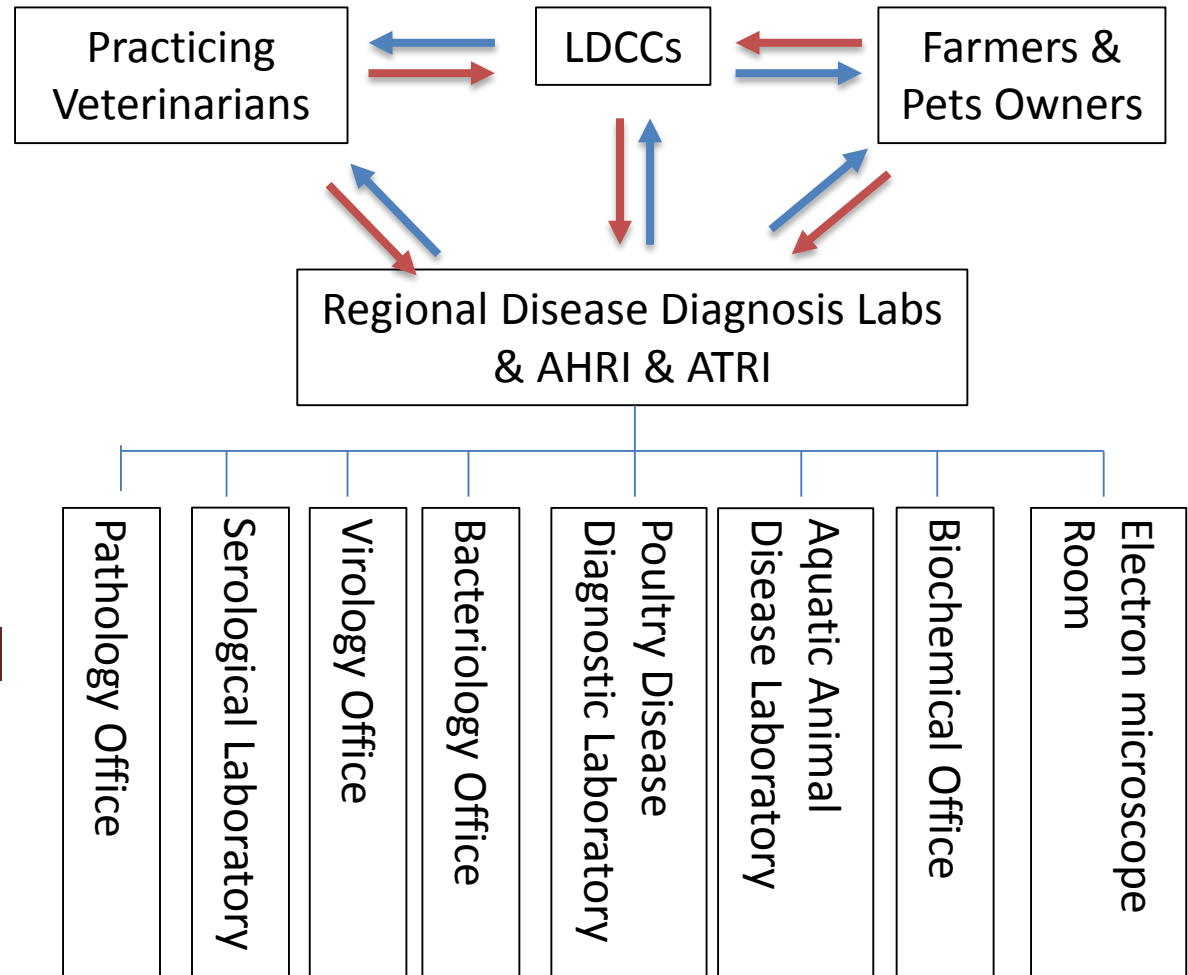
Practicing Veterinarians

LDCCs

Farmers & Pets Owners

Regional Disease Diagnosis Labs & AHRI & ATRI

Pathology Office

Serological Laboratory

Virology Office

Bacteriology Office

Poultry Disease Diagnostic Laboratory

Aquatic Animal Disease Laboratory

Biochemical Office

Electron microscope Room